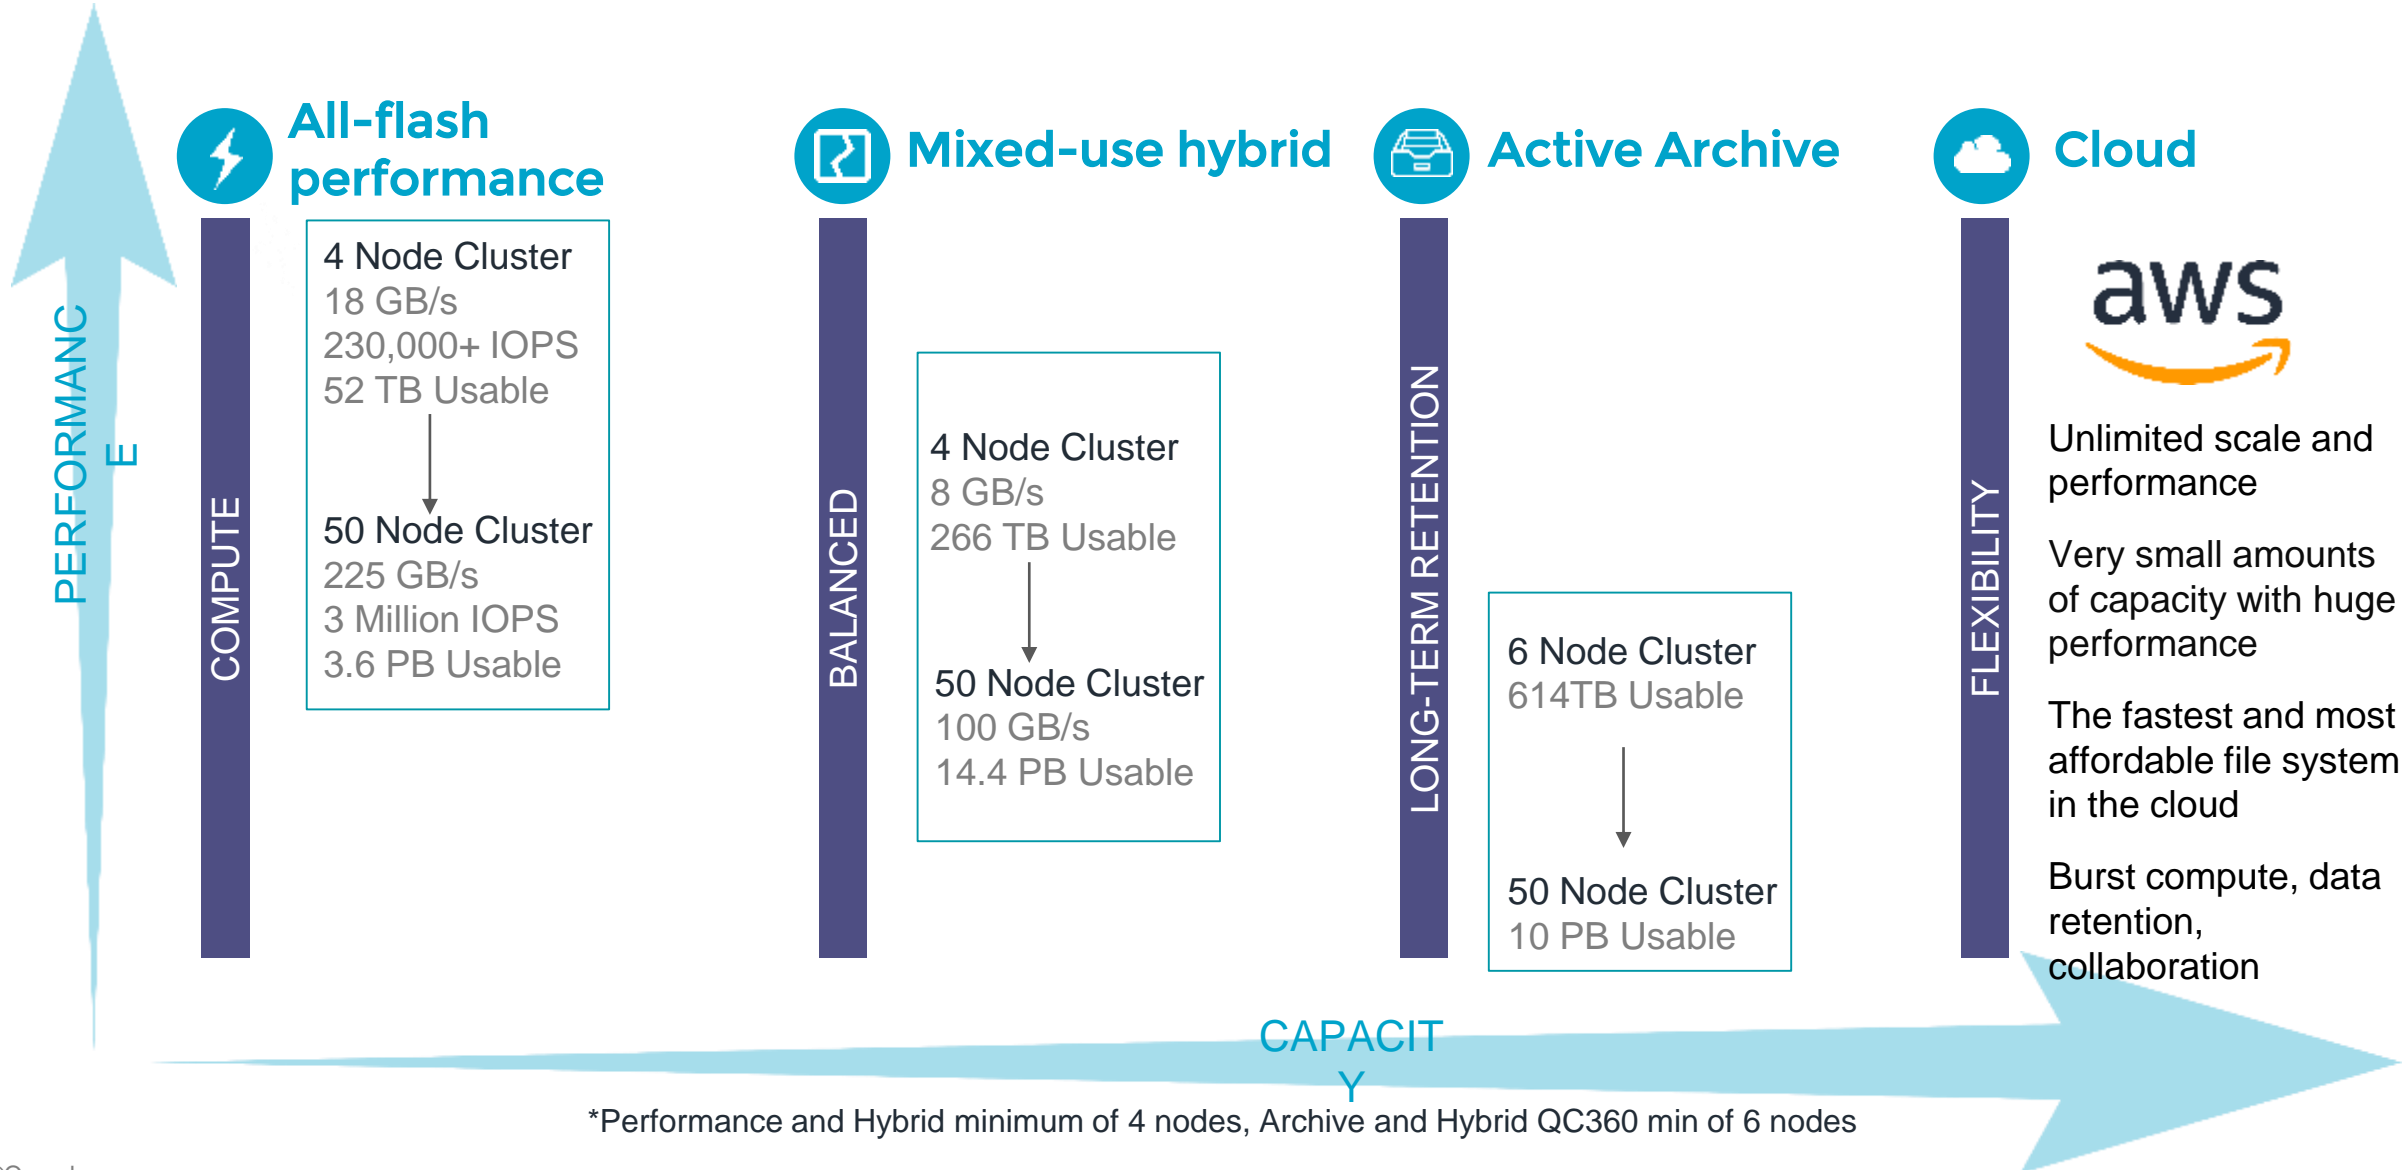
PERFORMANC
E

All-flash performance

COMPUTE

4 Node Cluster
18 GB/s
230,000+ IOPS
52 TB Usable

50 Node Cluster
225 GB/s
3 Million IOPS
3.6 PB Usable

Mixed-use hybrid

BALANCED

4 Node Cluster
8 GB/s
266 TB Usable

50 Node Cluster
100 GB/s
14.4 PB Usable

Active Archive

LONG-TERM RETENTION

6 Node Cluster
614TB Usable

50 Node Cluster
10 PB Usable

Cloud

FLEXIBILITY

aws

Unlimited scale and performance

Very small amounts of capacity with huge performance

The fastest and most affordable file system in the cloud

Burst compute, data retention, collaboration

CAPACIT
Y

*Performance and Hybrid minimum of 4 nodes, Archive and Hybrid QC360 min of 6 nodes